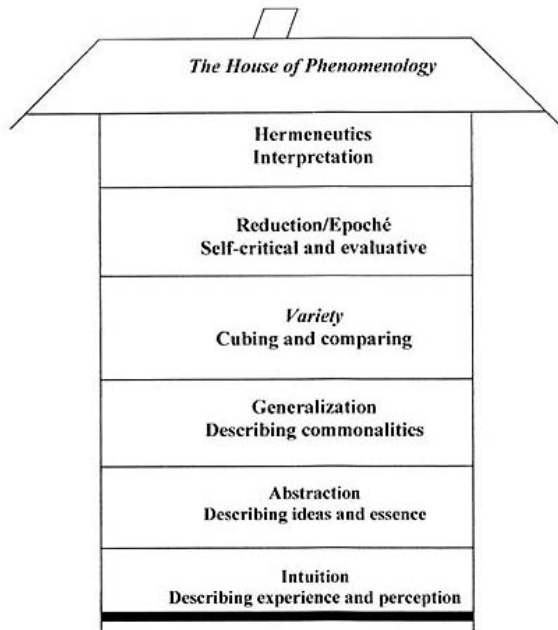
The House of Phenomenology

Hermeneutics
Interpretation

Reduction/Epoché
Self-critical and evaluative

Variety
Cubing and comparing

Generalization
Describing commonalities

Abstraction
Describing ideas and essence

Intuition
Describing experience and perception